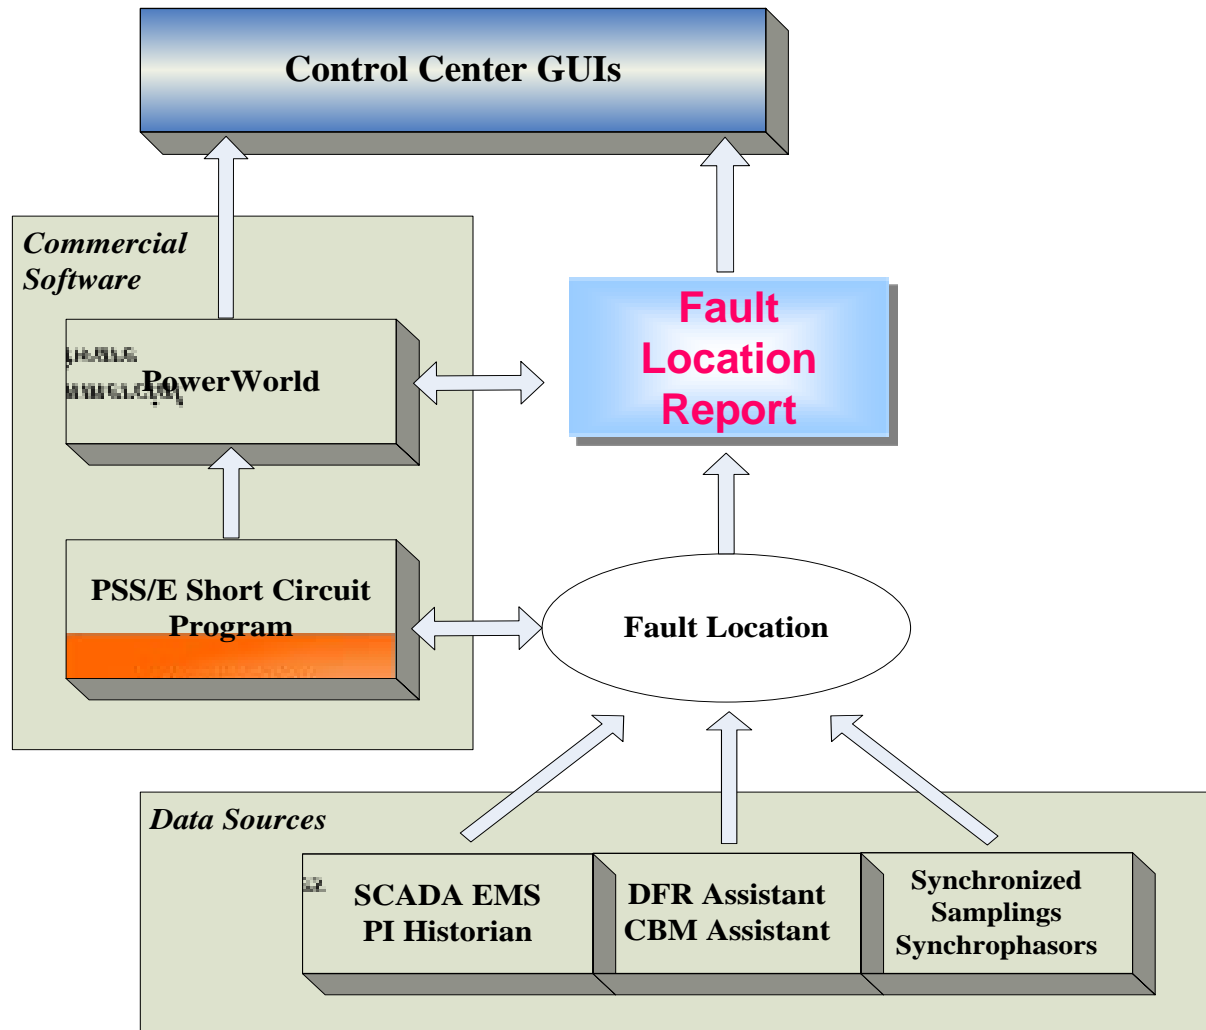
Control Center GUIs

Commercial Software

PowerWorld

PSS/E Short Circuit Program

Fault Location Report

Fault Location

Data Sources

SCADA EMS
PI Historian

DFR Assistant
CBM Assistant

Synchronized
Samplings
Synchrophasors